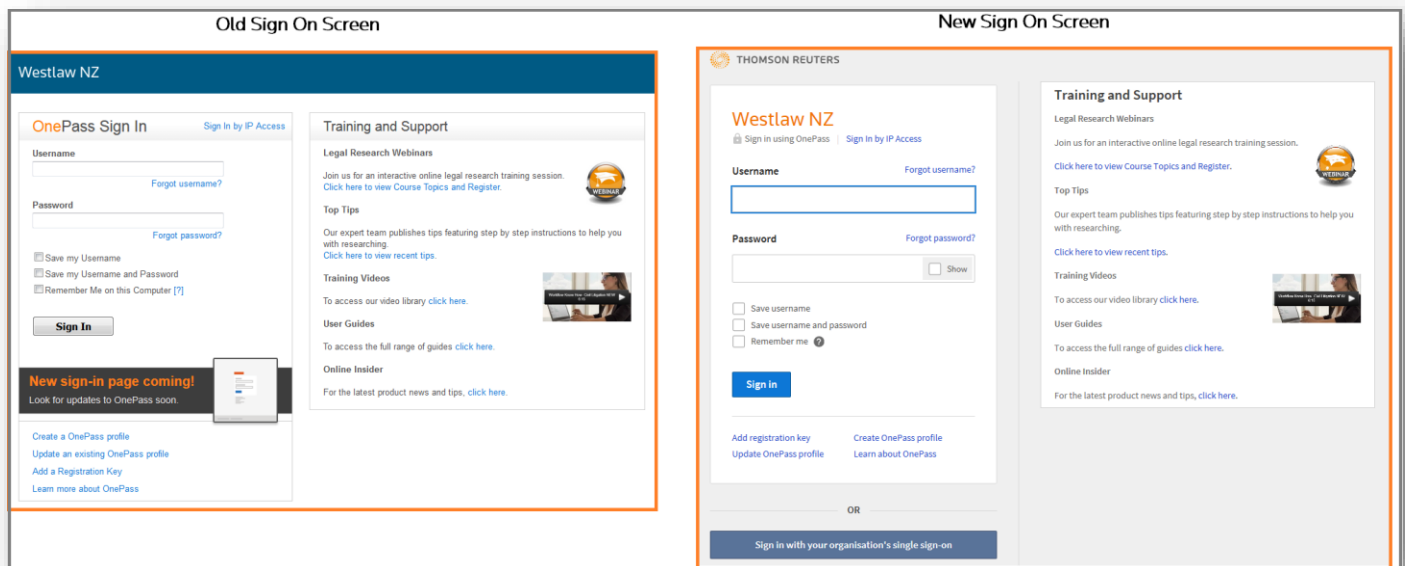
Old Sign On Screen

Westlaw NZ

OnePass Sign In

Sign In by IP Access

Username

Forgot username?

Password

Forgot password?

Save my Username

Save my Username and Password

Remember Me on this Computer [?]

Sign In

New sign-in page coming!

Look for updates to OnePass soon.

Create a OnePass profile

Update an existing OnePass profile

Add a Registration Key

Learn more about OnePass

Training and Support

Legal Research Webinars

Join us for an interactive online legal research training session.

Click here to view Course Topics and Register.

WEBINAR

Top Tips

Our expert team publishes tips featuring step by step instructions to help you with researching.

Click here to view recent tips.

Training Videos

To access our video library click here.

User Guides

To access the full range of guides click here.

Online Insider

For the latest product news and tips, click here.

New Sign On Screen

THOMSON REUTERS

Westlaw NZ

Sign in using OnePass | Sign In by IP Access

Username

Forgot username?

Password

Forgot password?

Show

Save username

Save username and password

Remember me

Sign in

Add registration key

Create OnePass profile

Update OnePass profile

Learn about OnePass

OR

Sign in with your organisation's single sign-on

Training and Support

Legal Research Webinars

Join us for an interactive online legal research training session.

Click here to view Course Topics and Register.

WEBINAR

Top Tips

Our expert team publishes tips featuring step by step instructions to help you with researching.

Click here to view recent tips.

Training Videos

To access our video library click here.

User Guides

To access the full range of guides click here.

Online Insider

For the latest product news and tips, click here.